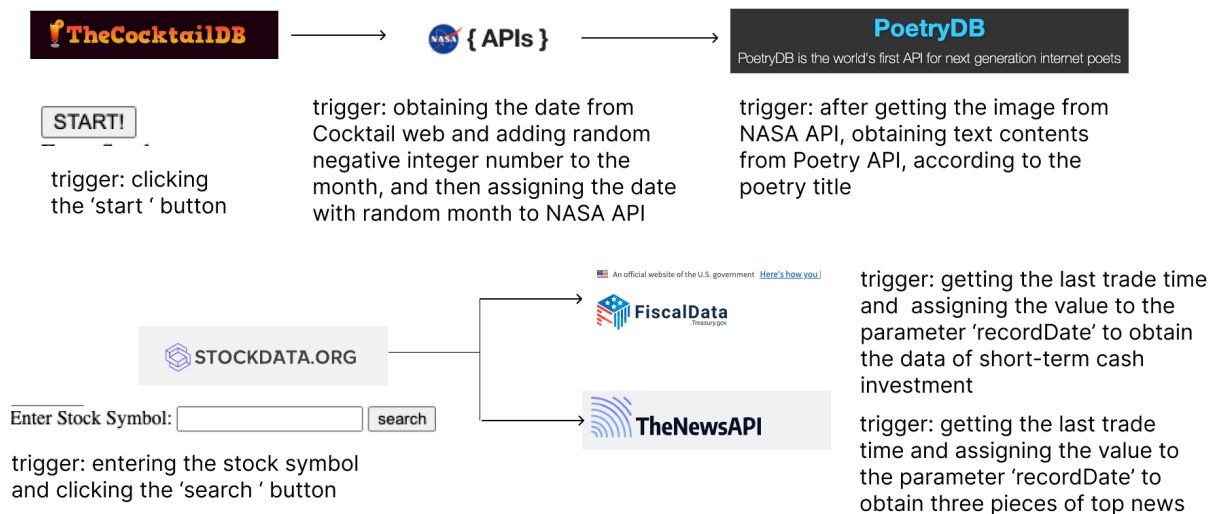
TheCocktailDB

NASA { APIs }

PoetryDB
PoetryDB is the world's first API for next generation internet poets

START!

trigger: clicking the 'start ' button

trigger: obtaining the date from Cocktail web and adding random negative integer number to the month, and then assigning the date with random month to NASA API

trigger: after getting the image from NASA API, obtaining text contents from Poetry API, according to the poetry title

An official website of the U.S. government Here's how you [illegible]

FiscalData
Treasury.gov

trigger: getting the last trade time and assigning the value to the parameter 'recordDate' to obtain the data of short-term cash investment

STOCKDATA.ORG

Enter Stock Symbol: search

TheNewsAPI

trigger: getting the last trade time and assigning the value to the parameter 'recordDate' to obtain three pieces of top news

trigger: entering the stock symbol and clicking the 'search ' button